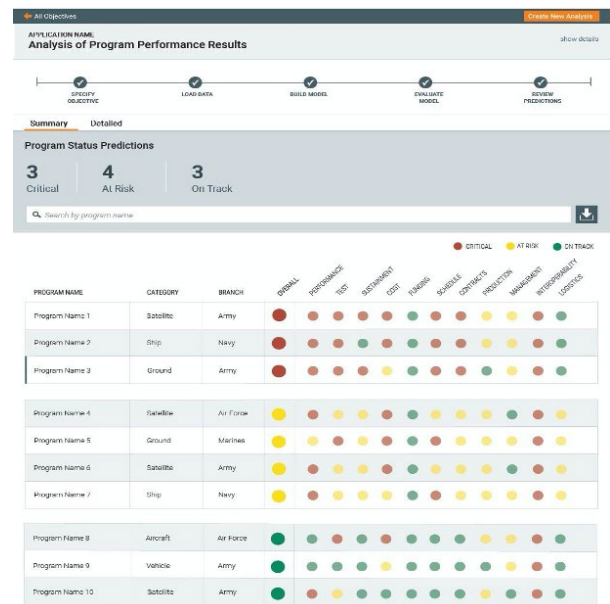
All Objectives

Create New Analysis

APPLICATION NAME
Analysis of Program Performance Results

show details

SPECIFY OBJECTIVE
LOAD DATA
BUILD MODEL
EVALUATE MODEL
REVIEW PREDICTIONS

Summary
Detailed

Program Status Predictions

3 Critical
4 At Risk
3 On Track

Search by program name

CRITICAL
AT RISK
ON TRACK

| PROGRAM NAME | CATEGORY | BRANCH | OVERALL | PERFORMANCE | TEST | SUSTAINMENT | COST | FUNDING | SCHEDULE | CONTRACTS | PRODUCTION | MANAGEMENT | INTEROPERABILITY | LOGISTICS |
|---|---|---|---|---|---|---|---|---|---|---|---|---|---|---|
| Program Name 1 | Satellite | Army | | | | | | | | | | | | |
| Program Name 2 | Ship | Navy | | | | | | | | | | | | |
| Program Name 3 | Ground | Army | | | | | | | | | | | | |
| Program Name 4 | Satellite | Air Force | | | | | | | | | | | | |
| Program Name 5 | Ground | Marines | | | | | | | | | | | | |
| Program Name 6 | Satellite | Army | | | | | | | | | | | | |
| Program Name 7 | Ship | Navy | | | | | | | | | | | | |
| Program Name 8 | Aircraft | Air Force | | | | | | | | | | | | |
| Program Name 9 | Vehicle | Army | | | | | | | | | | | | |
| Program Name 10 | Satellite | Army | | | | | | | | | | | | |